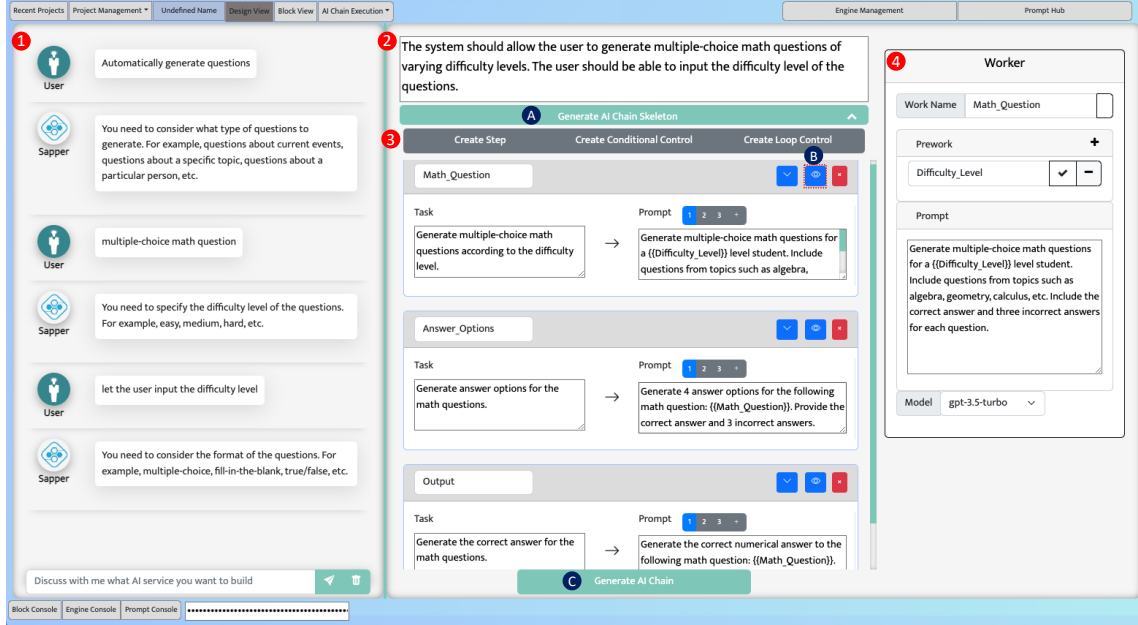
Recent Projects | Project Management ▾ | Undefined Name | Design View | Block View | AI Chain Execution ▾

Engine Management | Prompt Hub

1

User
Automatically generate questions

Sapper
You need to consider what type of questions to generate. For example, questions about current events, questions about a specific topic, questions about a particular person, etc.

User
multiple-choice math question

Sapper
You need to specify the difficulty level of the questions. For example, easy, medium, hard, etc.

User
let the user input the difficulty level

Sapper
You need to consider the format of the questions. For example, multiple-choice, fill-in-the-blank, true/false, etc.

Discuss with me what AI service you want to build

2

The system should allow the user to generate multiple-choice math questions of varying difficulty levels. The user should be able to input the difficulty level of the questions.

A Generate AI Chain Skeleton

3 Create Step | Create Conditional Control | Create Loop Control

B

Math_Question

Task
Generate multiple-choice math questions according to the difficulty level.

Prompt 1 2 3 +
Generate multiple-choice math questions for a {{Difficulty_Level}} level student. Include questions from topics such as algebra,

Answer_Options

Task
Generate answer options for the math questions.

Prompt 1 2 3 +
Generate 4 answer options for the following math question: {{Math_Question}}. Provide the correct answer and 3 incorrect answers.

Output

Task
Generate the correct answer for the math questions.

Prompt 1 2 3 +
Generate the correct numerical answer to the following math question: {{Math_Question}}.

C Generate AI Chain

4 Worker

Work Name | Math_Question

Prework +

Difficulty_Level

Prompt

Generate multiple-choice math questions for a {{Difficulty_Level}} level student. Include questions from topics such as algebra, geometry, calculus, etc. Include the correct answer and three incorrect answers for each question.

Model | gpt-3.5-turbo

Block Console | Engine Console | Prompt Console | ••••••••••••••••••••••••••••••••••••••••••••